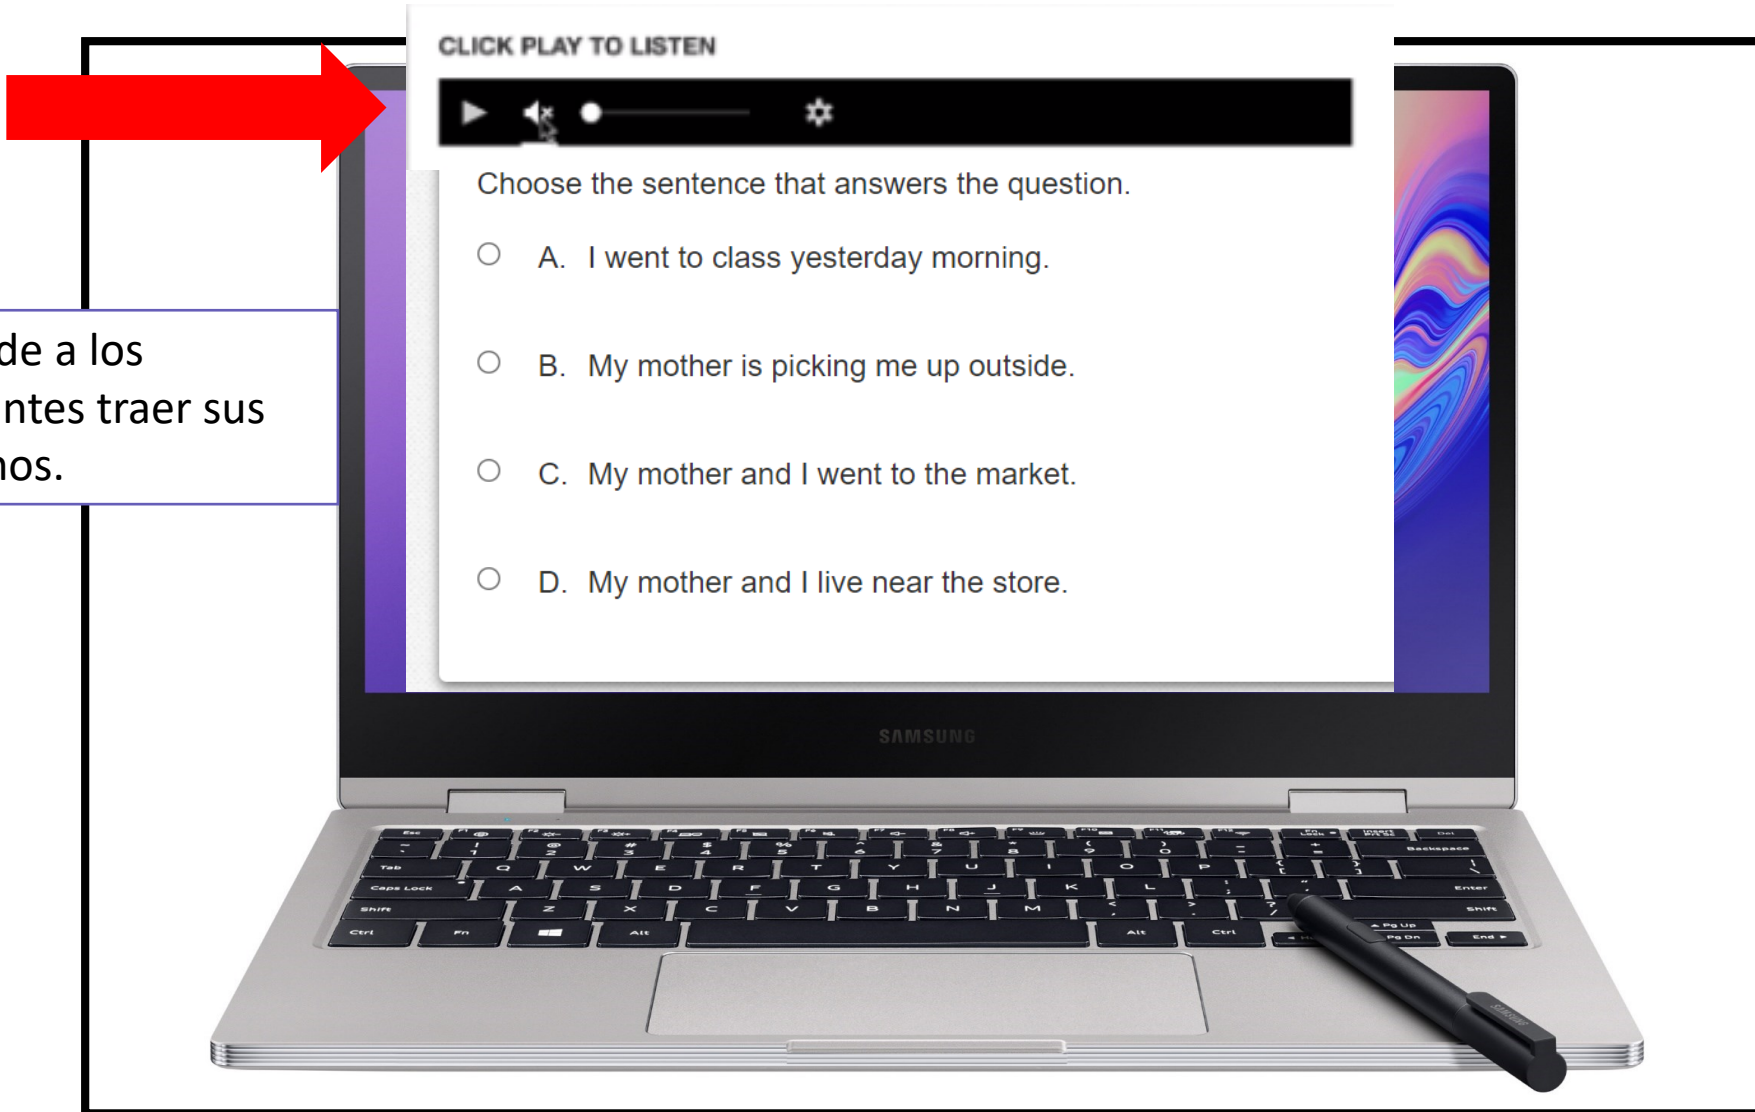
CLICK PLAY TO LISTEN

Choose the sentence that answers the question.

A. I went to class yesterday morning.

B. My mother is picking me up outside.

C. My mother and I went to the market.

D. My mother and I live near the store.

de a los
ntes traer sus
nos.

SAMSUNG